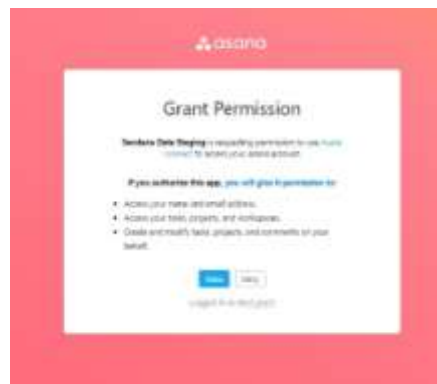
asana

Grant Permission

Sendero Data Staging is requesting permission to use Asana Connect to access your asana account.

If you authorize this app, you will give it permission to:

- Access your name and email address.
- Access your tasks, projects, and workspaces.
- Create and modify tasks, projects, and comments on your behalf.

Allow Deny

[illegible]